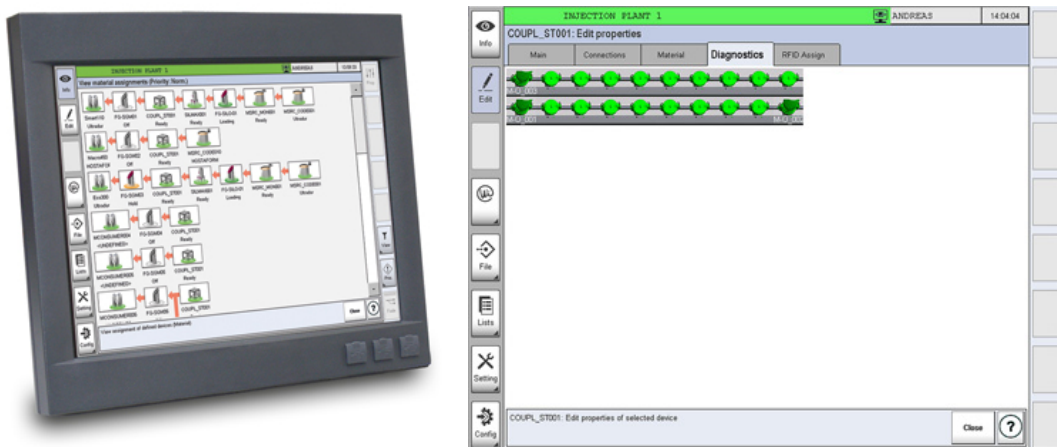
INJECTION PLANT 1
ANDREAS
View material assignments (Priority Norm.)
Info
Edit
File
Lists
Setting
Config
Close
View assignment of defined devices (Material)

INJECTION PLANT 1
ANDREAS
14:04:04
Info
COUPL_ST001: Edit properties
Main
Connections
Material
Diagnostics
RFID Assign
Edit
M-CI_003
M-CI_001
M-CI_002
File
Lists
Setting
Config
COUPL_ST001: Edit properties of selected device
Close
?